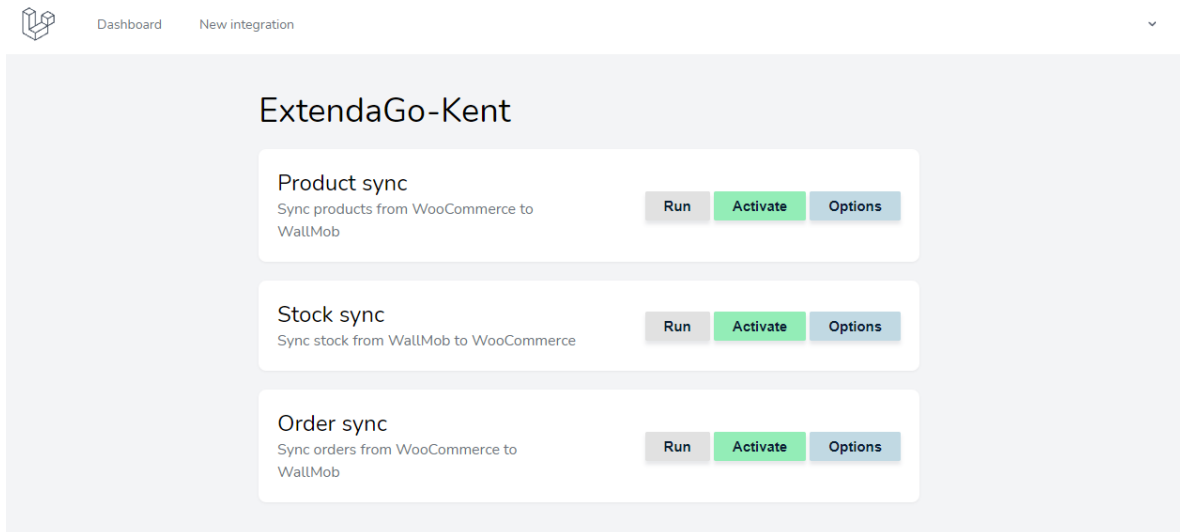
Dashboard New integration

ExtendaGo-Kent

Product sync
Sync products from WooCommerce to WallMob

Run Activate Options

Stock sync
Sync stock from WallMob to WooCommerce

Run Activate Options

Order sync
Sync orders from WooCommerce to WallMob

Run Activate Options